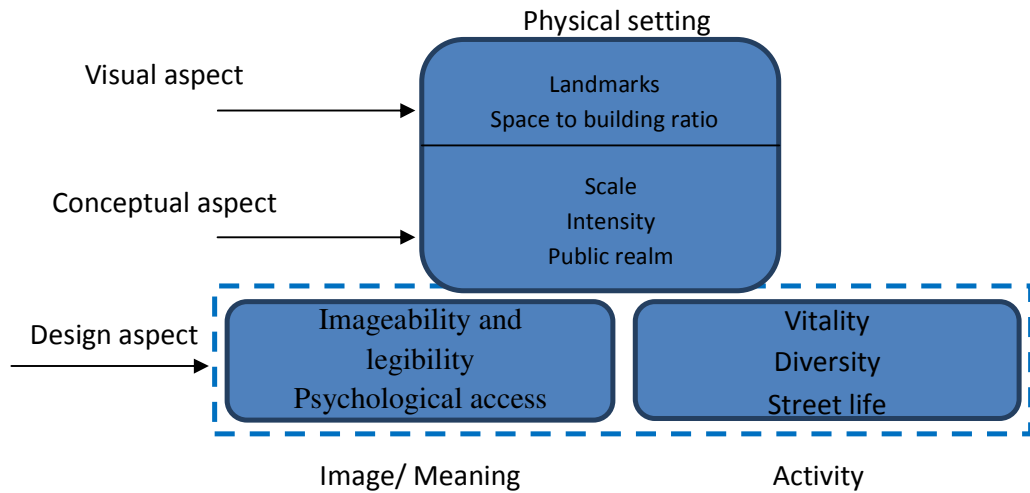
Physical setting

Visual aspect

Landmarks
Space to building ratio

Conceptual aspect

Scale
Intensity
Public realm

Design aspect

Imageability and legibility
Psychological access

Vitality
Diversity
Street life

Image/ Meaning

Activity